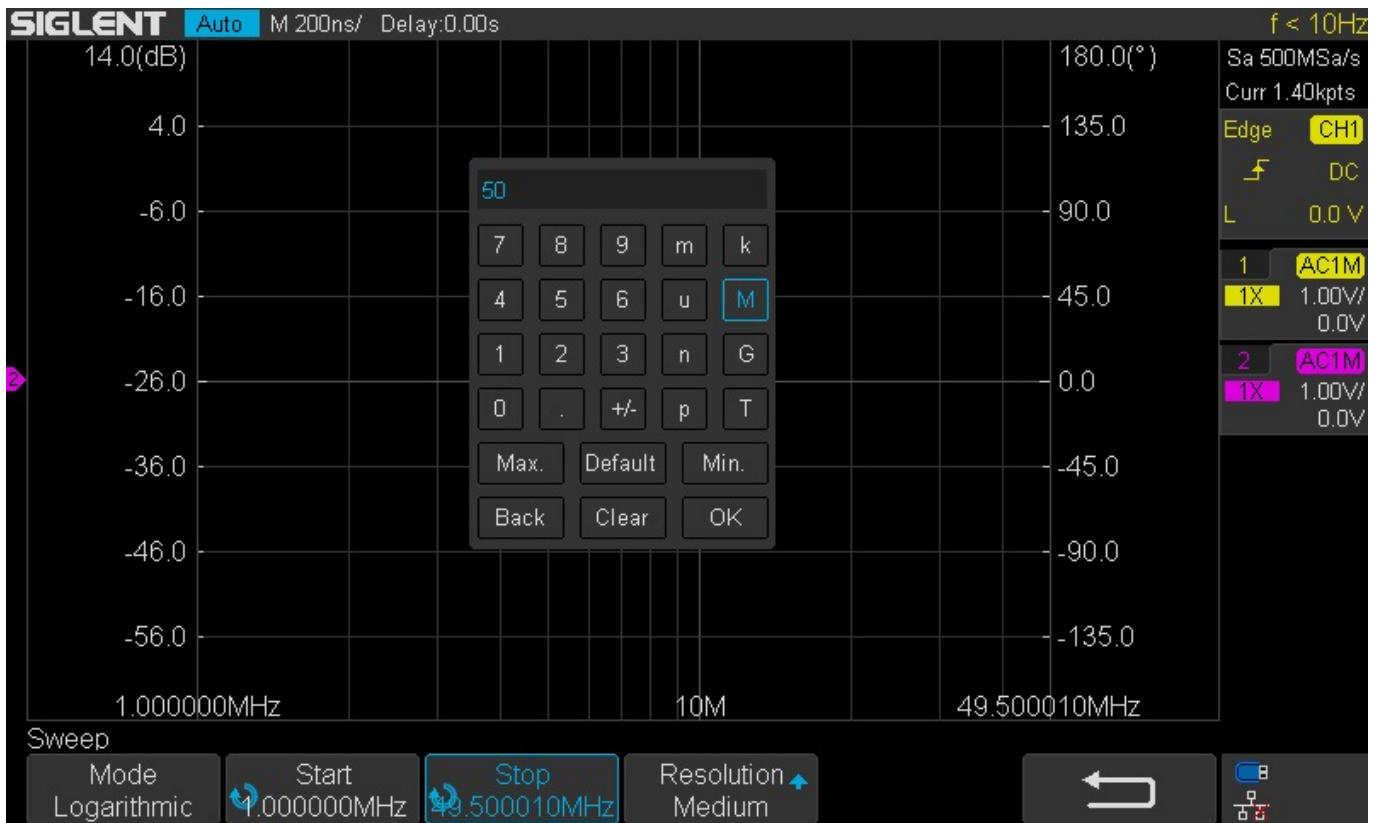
SIGLENT Auto M 200ns/ Delay:0.00s f < 10Hz

14.0(dB)
4.0
-6.0
-16.0
-26.0
-36.0
-46.0
-56.0

180.0(°)
135.0
90.0
45.0
0.0
-45.0
-90.0
-135.0

Sa 500MSa/s
Curr 1.40kpts
Edge CH1
DC
L 0.0 V
1 AC1M
1X 1.00V/
0.0V
2 AC1M
1X 1.00V/
0.0V

50

| 7 | 8 | 9 | m | k |
|---|---|---|---|---|
| 4 | 5 | 6 | u | M |
| 1 | 2 | 3 | n | G |
| 0 | . | +/- | p | T |

Max. Default Min.
Back Clear OK

1.000000MHz 10M 49.500010MHz

Sweep
Mode Logarithmic
Start 1.000000MHz
Stop 49.500010MHz
Resolution Medium